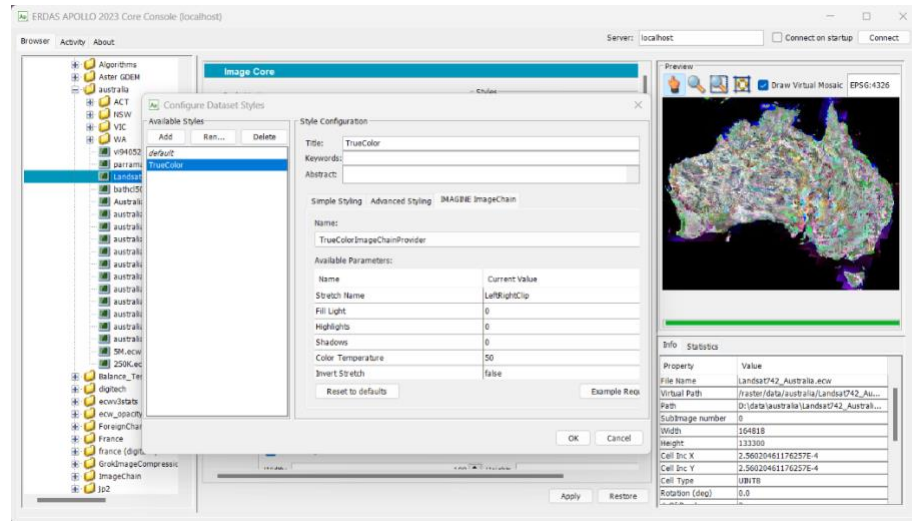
ERDAS APOLLO 2023 Core Console (localhost)

Browser Activity About

Server: localhost

Connect on startup Connect

Algorithms
Aster GDEM
australia
ACT
NSW
VIC
WA
vi94052
parrama
Landsat
bathcl5
Australi
australi
australi
australi
australi
australi
australi
australi
australi
australi
australi
australi
5M.ecw
250K.ec
Balance_Te
digitech
ecwv3stats
ecw_opacity
ForeignChar
France
france (digit
GrokImageCompressic
ImageChain
jp2

Image Core

Styles

Configure Dataset Styles

Available Styles

Add Ren... Delete

default
TrueColor

Style Configuration

Title: TrueColor
Keywords:
Abstract:

Simple Styling Advanced Styling IMAGINE ImageChain

Name:
TrueColorImageChainProvider

Available Parameters:

| Name | Current Value |
|---|---|
| Stretch Name | LeftRightClip |
| Fill Light | 0 |
| Highlights | 0 |
| Shadows | 0 |
| Color Temperature | 50 |
| Invert Stretch | false |

Reset to defaults

Example Req

OK Cancel

Apply Restore

Preview

Draw Virtual Mosaic EPSG:4326

Info Statistics

| Property | Value |
|---|---|
| File Name | Landsat742_Australia.ecw |
| Virtual Path | /raster/data/australia/Landsat742_Au... |
| Path | D:\data\australia\Landsat742_Australi... |
| SubImage number | 0 |
| Width | 164818 |
| Height | 133300 |
| Cell Inc X | 2.56020461176257E-4 |
| Cell Inc Y | 2.56020461176257E-4 |
| Cell Type | UINT8 |
| Rotation (deg) | 0.0 |